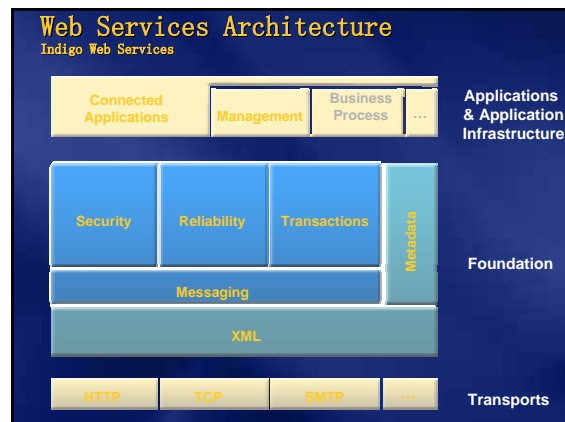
Web Services Architecture
Indigo Web Services

Connected Applications
Management
Business Process
...

Applications & Application Infrastructure

Security
Reliability
Transactions
Metadata
Messaging
XML

Foundation

HTTP
TCP
SMTP
...

Transports